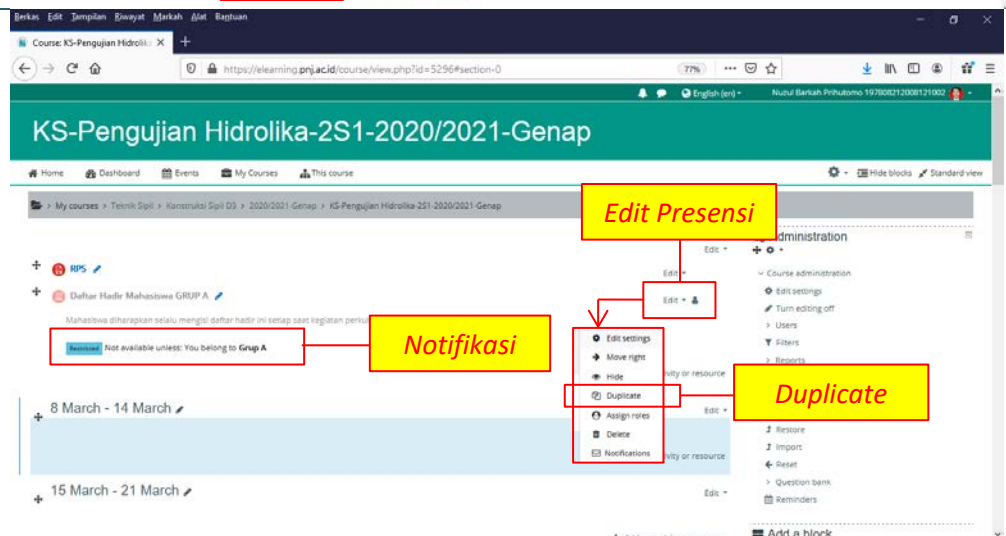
Berkas Edit Tampilan Riwayat Markah Alat Bantuan

Course: KS-Pengujian Hidrolik ×

https://elearning.pnj.ac.id/course/view.php?id=5296#section-0

77%

English (en)

Nuzul Barkah Prihutomo 197808212008121002

KS-Pengujian Hidrolika-2S1-2020/2021-Genap

Home Dashboard Events My Courses This course

Hide blocks Standard view

My courses > Teknik Sipil > Konstruksi Sipil D3 > 2020/2021 Genap > KS-Pengujian Hidrolika-2S1-2020/2021-Genap

Edit Presensi

Edit

Administration

RPS

Edit

Course administration

Daftar Hadir Mahasiswa GRUP A

Edit

Edit settings

Turn editing off

Mahasiswa diharapkan selalu mengisi daftar hadir ini setiap saat kegiatan perku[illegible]

Users

Restricted Not available unless: You belong to Grup A

Notifikasi

Filters

Reports

Edit settings

Move right

Hide

Duplicate

Assign roles

Delete

Notifications

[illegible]vity or resource

Duplicate

8 March - 14 March

Edit

Restore

Import

Reset

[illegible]vity or resource

Question bank

15 March - 21 March

Edit

Reminders

Add a block